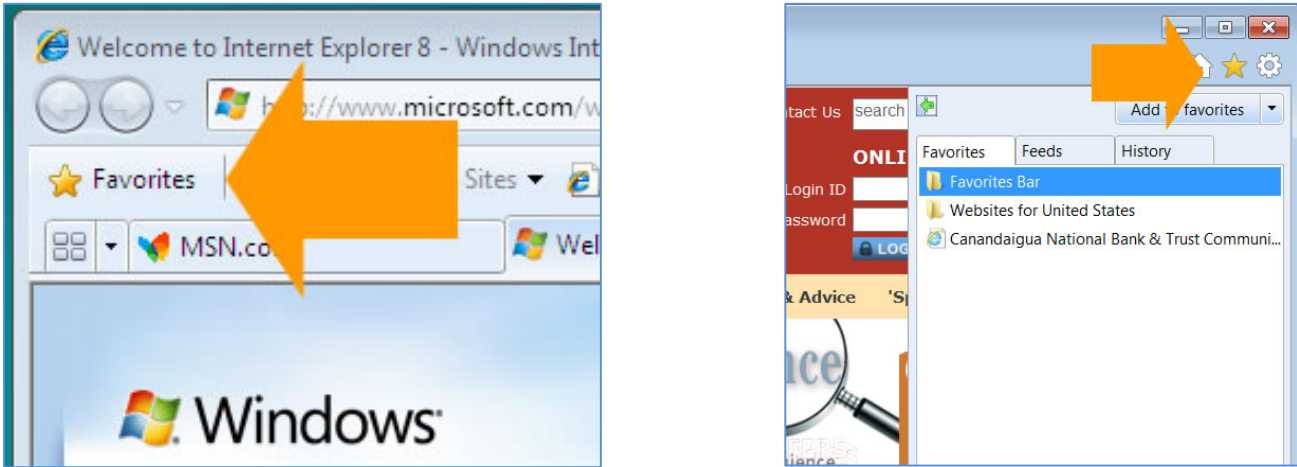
Welcome to Internet Explorer 8 - Windows Int

h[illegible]://www.microsoft.com/w

Favorites

Sites

MSN.co

Wel

Windows

ntact Us

search

ONLI

Login ID

assword

LOG

& Advice

'Sp

Add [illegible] favorites

Favorites

Feeds

History

Favorites Bar

Websites for United States

Canandaigua National Bank & Trust Communi...